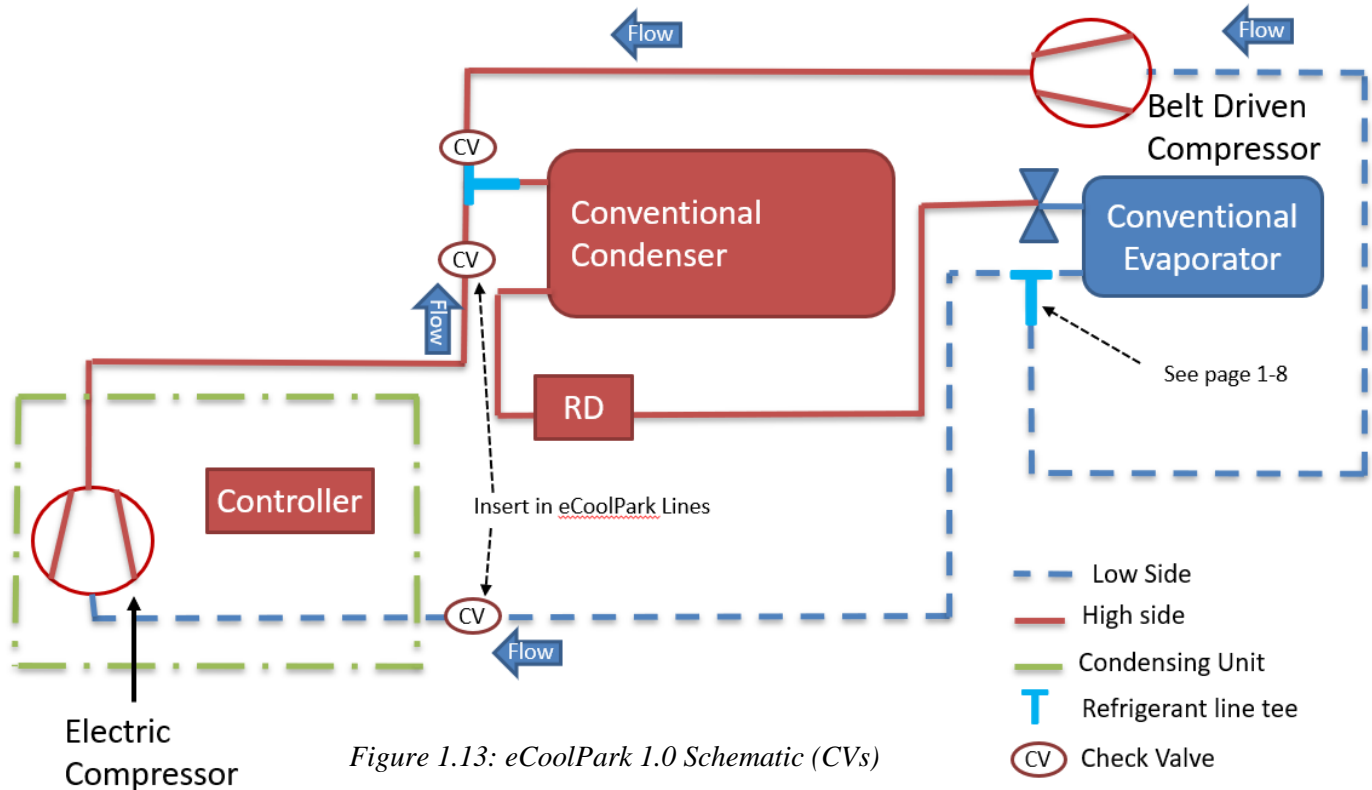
Flow

Flow

Belt Driven Compressor

CV

Conventional Condenser

Conventional Evaporator

CV

Flow

See page 1-8

RD

Controller

Insert in eCoolPark Lines

CV

Flow

Low Side

High side

Condensing Unit

Refrigerant line tee

CV Check Valve

Electric Compressor

Figure 1.13: eCoolPark 1.0 Schematic (CVs)